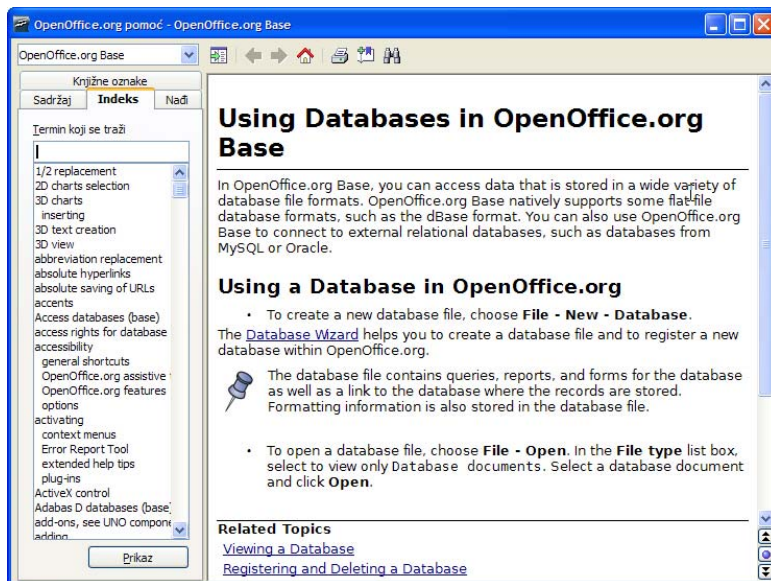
OpenOffice.org pomoć - OpenOffice.org Base

OpenOffice.org Base

Knjižne oznake

Sadržaj | Indeks | Nađi

Termin koji se traži

1/2 replacement
2D charts selection
3D charts
inserting
3D text creation
3D view
abbreviation replacement
absolute hyperlinks
absolute saving of URLs
accents
Access databases (base)
access rights for database
accessibility
general shortcuts
OpenOffice.org assistive
OpenOffice.org features
options
activating
context menus
Error Report Tool
extended help tips
plug-ins
ActiveX control
Adabas D databases (base)
add-ons, see UNO compone
adding

Prikaz

# Using Databases in OpenOffice.org Base

In OpenOffice.org Base, you can access data that is stored in a wide variety of database file formats. OpenOffice.org Base natively supports some flat-file database formats, such as the dBase format. You can also use OpenOffice.org Base to connect to external relational databases, such as databases from MySQL or Oracle.

## Using a Database in OpenOffice.org

• To create a new database file, choose **File - New - Database**.

The Database Wizard helps you to create a database file and to register a new database within OpenOffice.org.

The database file contains queries, reports, and forms for the database as well as a link to the database where the records are stored. Formatting information is also stored in the database file.

• To open a database file, choose **File - Open**. In the **File type** list box, select to view only Database documents. Select a database document and click **Open**.

**Related Topics**

Viewing a Database

Registering and Deleting a Database